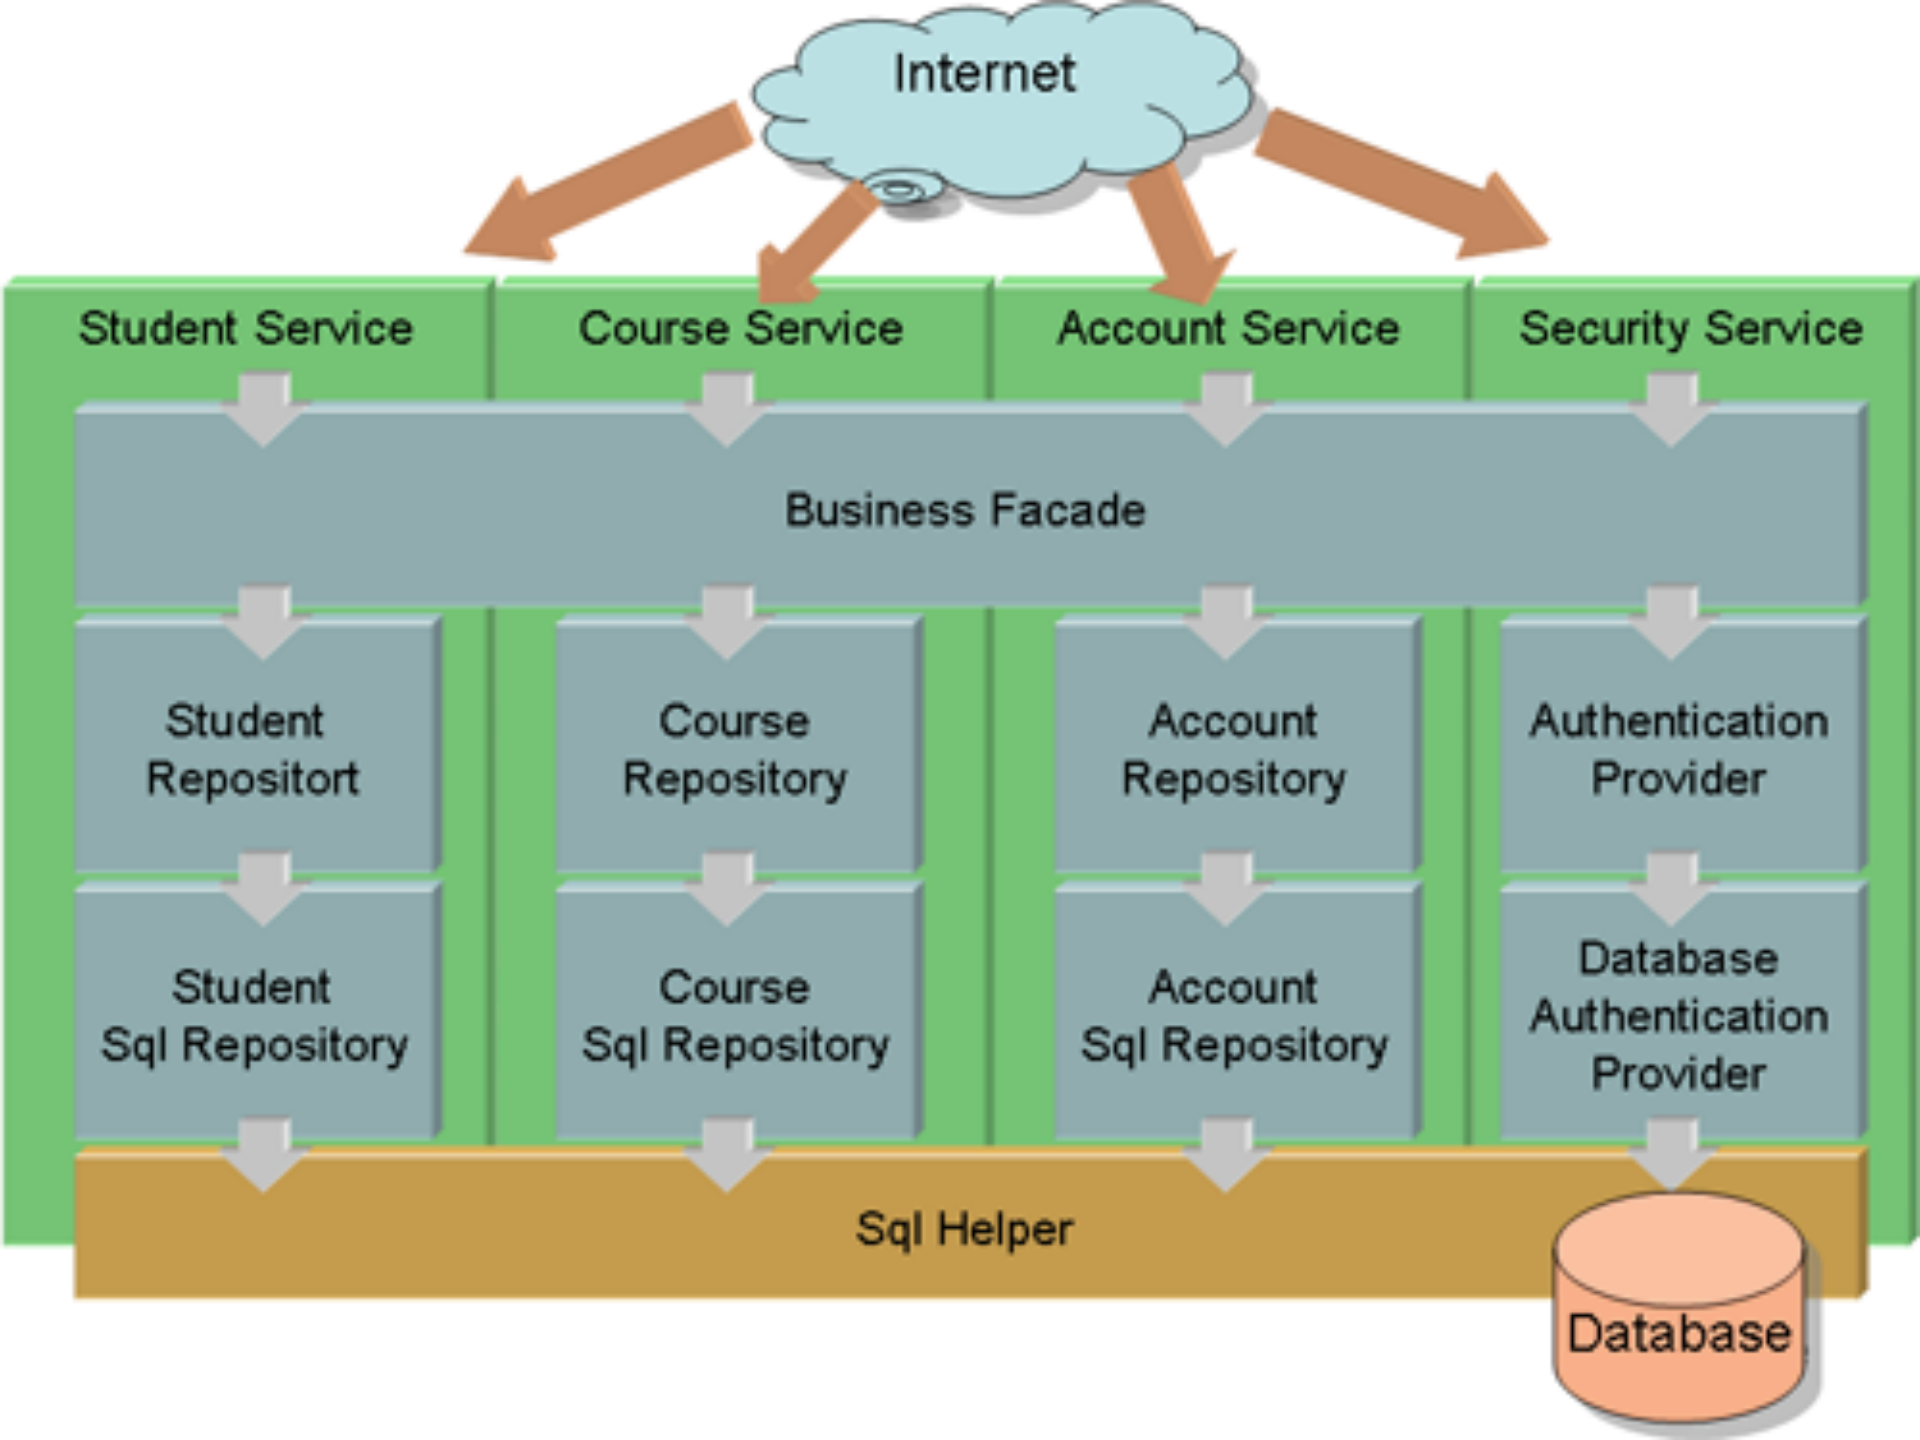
Internet

Student Service

Course Service

Account Service

Security Service

Business Facade

Student Repositort

Course Repository

Account Repository

Authentication Provider

Student Sql Repository

Course Sql Repository

Account Sql Repository

Database Authentication Provider

Sql Helper

Database